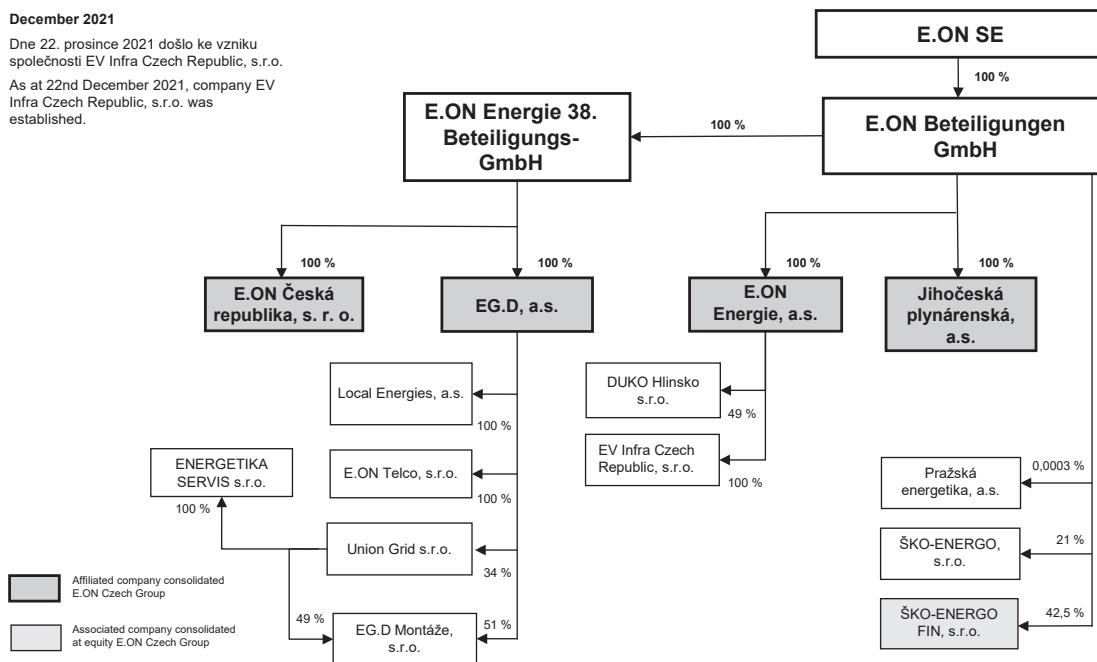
December 2021

Dne 22. prosince 2021 došlo ke vzniku společnosti EV Infra Czech Republic, s.r.o.

As at 22nd December 2021, company EV Infra Czech Republic, s.r.o. was established.

E.ON SE

100 %

E.ON Beteiligungen GmbH

100 %

E.ON Energie 38. Beteiligungs-GmbH

100 %

100 %

100 %

100 %

E.ON Česká republika, s. r. o.

EG.D, a.s.

E.ON Energie, a.s.

Jihočeská plynárenská, a.s.

Local Energies, a.s.

100 %

DUKO Hlinsko s.r.o.

49 %

EV Infra Czech Republic, s.r.o.

100 %

ENERGETIKA SERVIS s.r.o.

100 %

E.ON Telco, s.r.o.

100 %

Union Grid s.r.o.

34 %

49 %

EG.D Montáže, s.r.o.

51 %

Pražská energetika, a.s.

0,0003 %

ŠKO-ENERGO, s.r.o.

21 %

ŠKO-ENERGO FIN, s.r.o.

42,5 %

Affiliated company consolidated E.ON Czech Group

Associated company consolidated at equity E.ON Czech Group